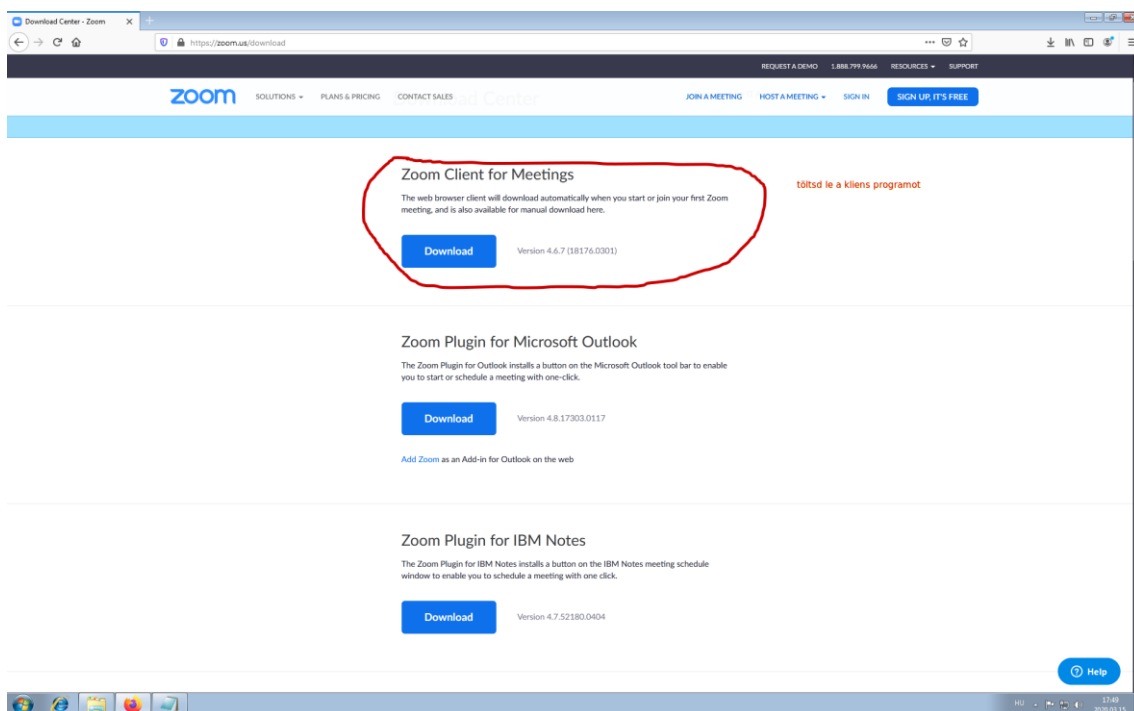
Download Center - Zoom

https://zoom.us/download

REQUEST A DEMO 1.888.799.9666 RESOURCES SUPPORT

zoom SOLUTIONS PLANS & PRICING CONTACT SALES JOIN A MEETING HOST A MEETING SIGN IN SIGN UP, IT'S FREE

Zoom Client for Meetings

The web browser client will download automatically when you start or join your first Zoom meeting, and is also available for manual download here.

Download

Version 4.6.7 (18176.0301)

töltsd le a kliens programot

Zoom Plugin for Microsoft Outlook

The Zoom Plugin for Outlook installs a button on the Microsoft Outlook tool bar to enable you to start or schedule a meeting with one-click.

Download

Version 4.8.17303.0117

Add Zoom as an Add-in for Outlook on the web

Zoom Plugin for IBM Notes

The Zoom Plugin for IBM Notes installs a button on the IBM Notes meeting schedule window to enable you to schedule a meeting with one click.

Download

Version 4.7.52180.0404

Help

HU 17:49 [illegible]